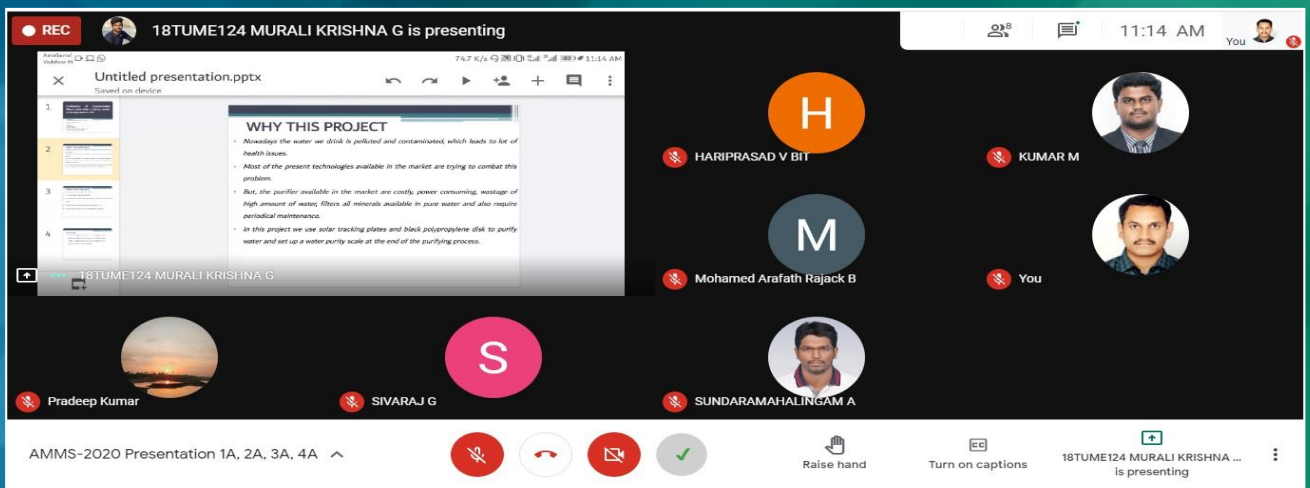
REC

18TUME124 MURALI KRISHNA G is presenting

8

11:14 AM

You

74.7 K/s 11:14 AM

Untitled presentation.pptx

Saved on device

1

2

3

4

WHY THIS PROJECT

• Nowadays the water we drink is polluted and contaminated, which leads to lot of health issues.

• Most of the present technologies available in the market are trying to combat this problem.

• But, the purifier available in the market are costly, power consuming, wastage of high amount of water, filters all minerals available in pure water and also require periodical maintenance.

• In this project we use solar tracking plates and black polypropylene disk to purify water and set up a water purity scale at the end of the purifying process.

18TUME124 MURALI KRISHNA G

H

HARIPRASAD V BIT

KUMAR M

M

Mohamed Arafath Rajack B

You

Pradeep Kumar

S

SIVARAJ G

SUNDARAMAHALINGAM A

AMMS-2020 Presentation 1A, 2A, 3A, 4A

Raise hand

Turn on captions

18TUME124 MURALI KRISHNA ... is presenting